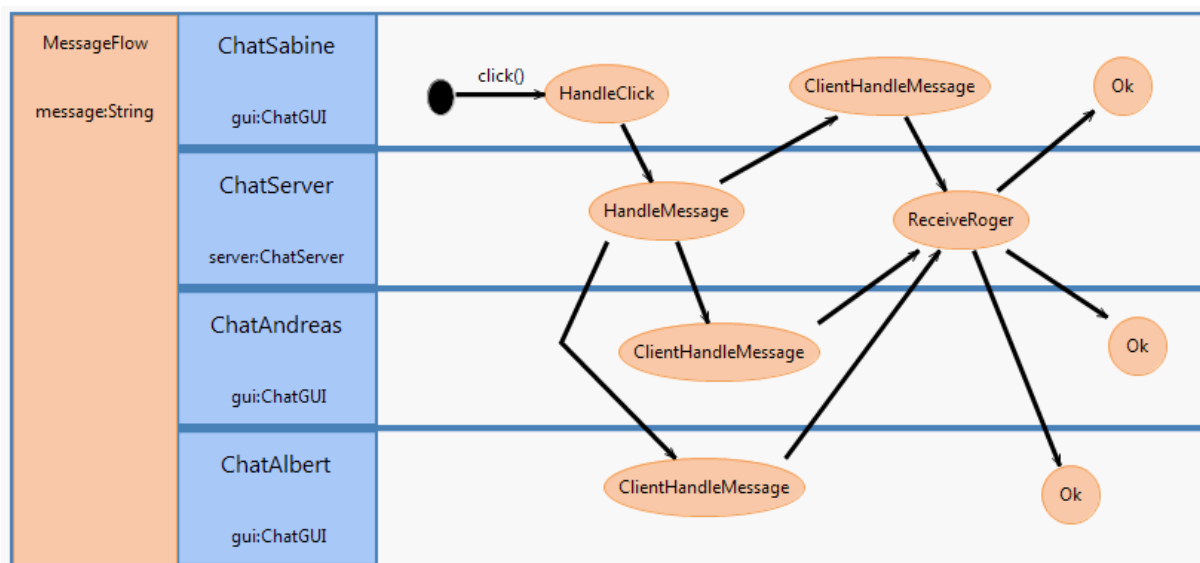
MessageFlow

message:String

ChatSabine

gui:ChatGUI

ChatServer

server:ChatServer

ChatAndreas

gui:ChatGUI

ChatAlbert

gui:ChatGUI

click()

HandleClick

ClientHandleMessage

Ok

HandleMessage

ReceiveRoger

ClientHandleMessage

Ok

ClientHandleMessage

Ok